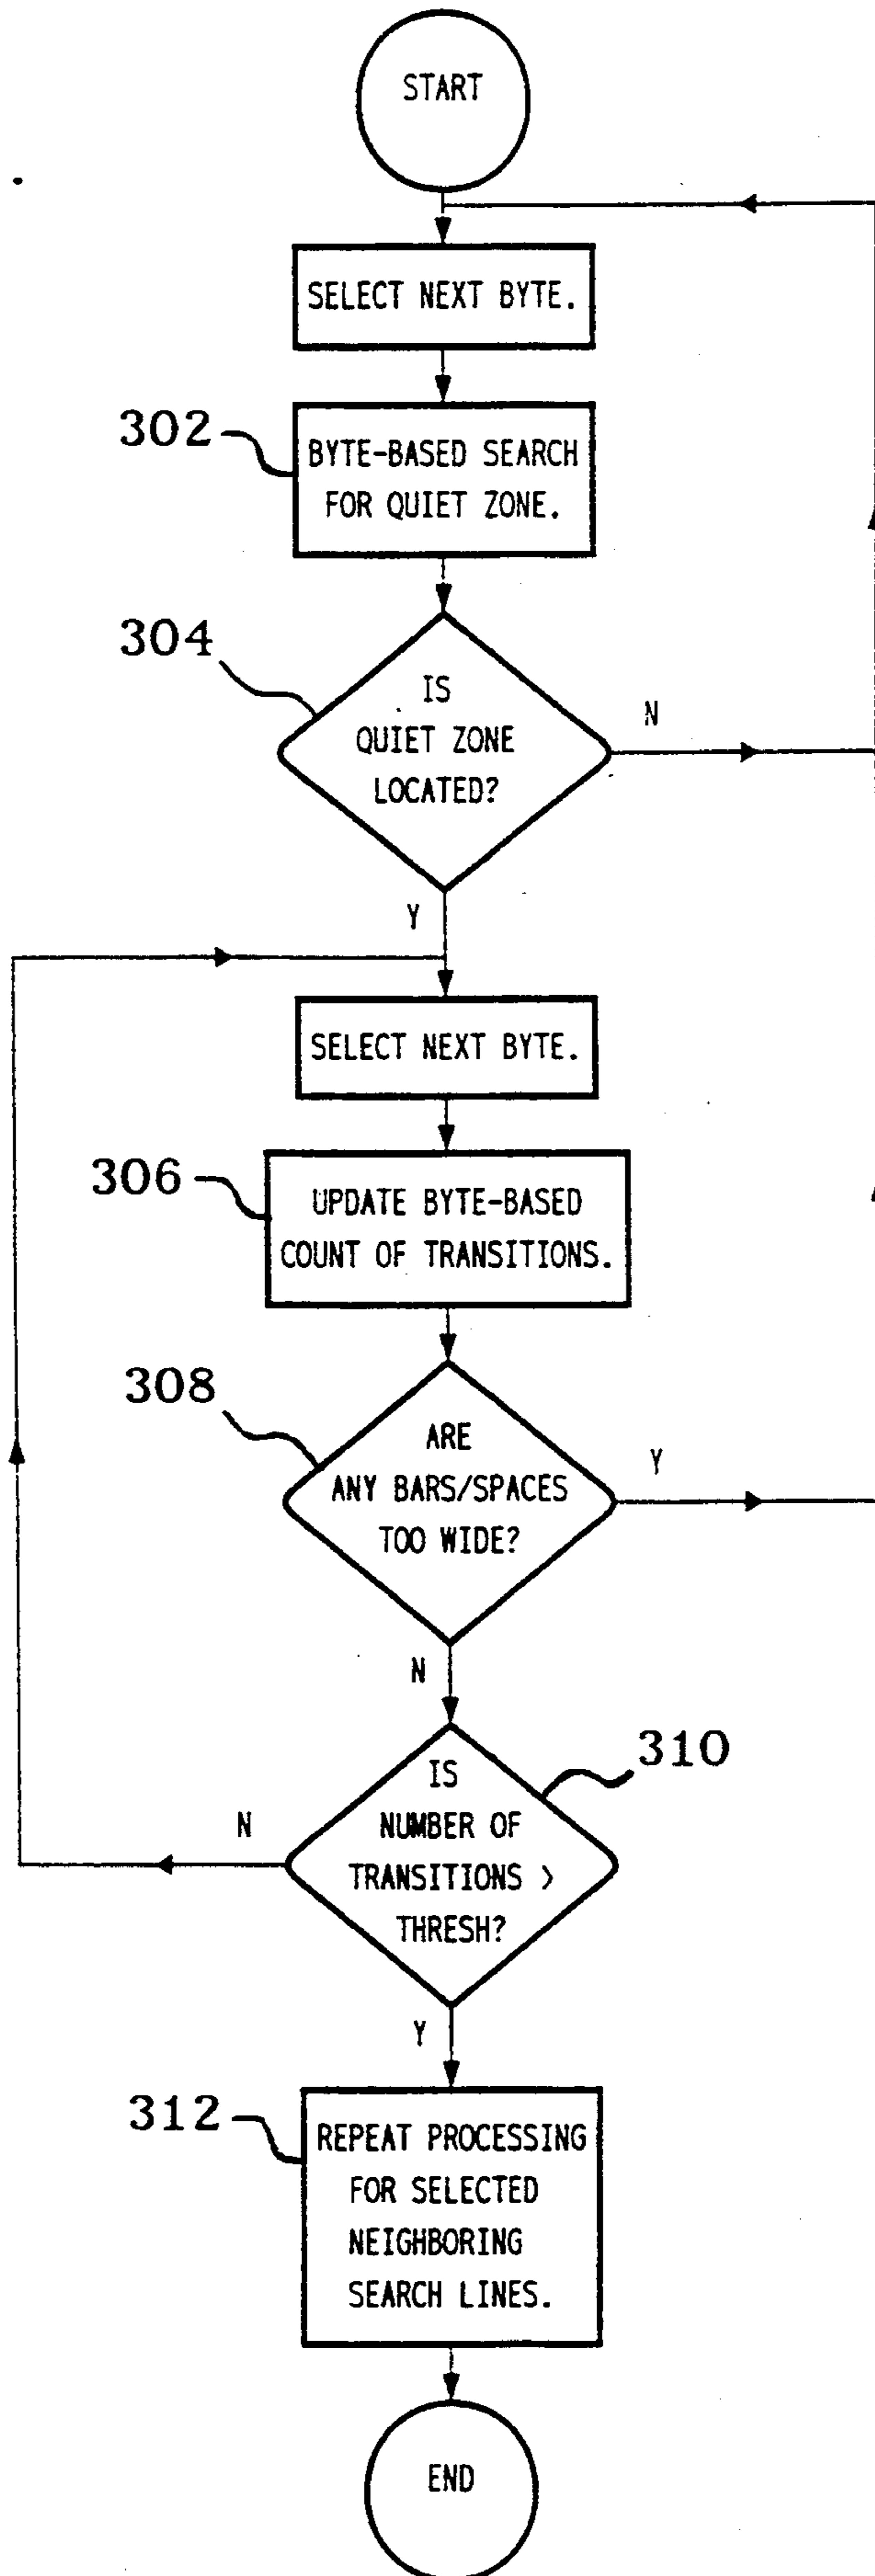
START

SELECT NEXT BYTE.

302

BYTE-BASED SEARCH FOR QUIET ZONE.

304

IS QUIET ZONE LOCATED?

N

Y

SELECT NEXT BYTE.

306

UPDATE BYTE-BASED COUNT OF TRANSITIONS.

308

ARE ANY BARS/SPACES TOO WIDE?

Y

N

310

IS NUMBER OF TRANSITIONS > THRESH?

N

Y

312

REPEAT PROCESSING FOR SELECTED NEIGHBORING SEARCH LINES.

END